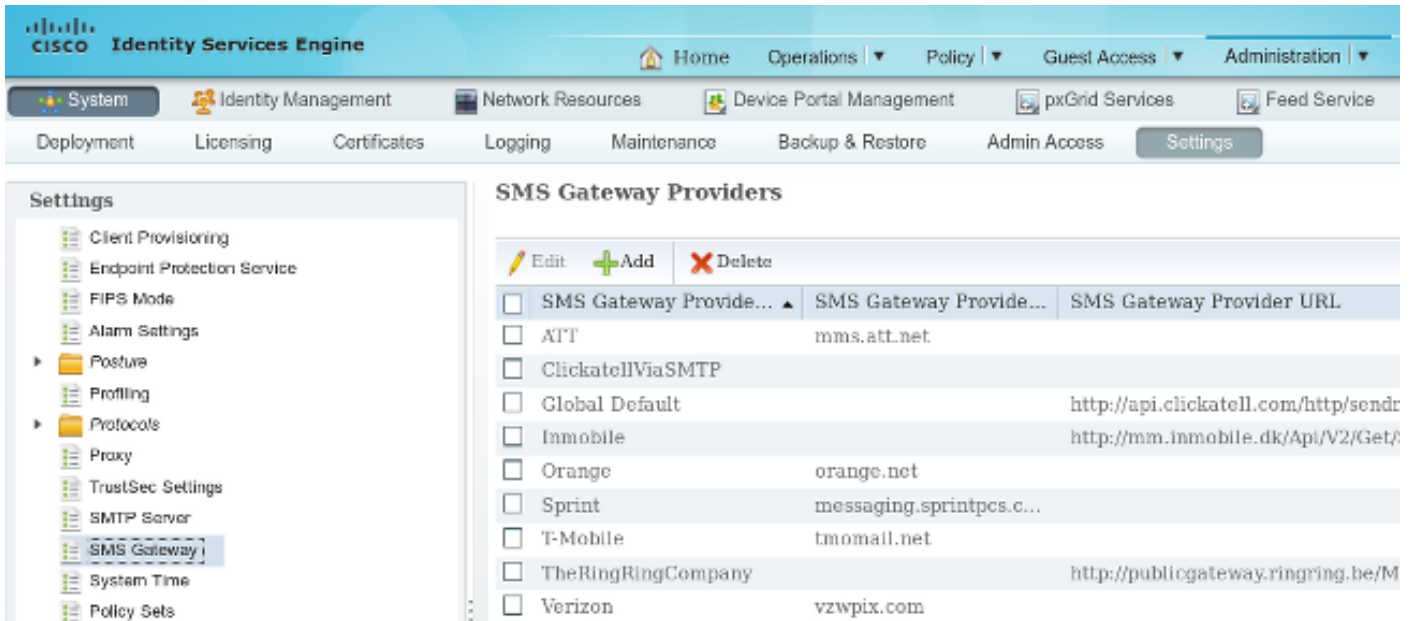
cisco Identity Services Engine

Home Operations ▾ Policy ▾ Guest Access ▾ Administration ▾

System Identity Management Network Resources Device Portal Management pxGrid Services Feed Service

Deployment Licensing Certificates Logging Maintenance Backup & Restore Admin Access Settings

Settings

Client Provisioning
Endpoint Protection Service
FIPS Mode
Alarm Settings
Posture
Profiling
Protocols
Proxy
TrustSec Settings
SMTP Server
SMS Gateway
System Time
Policy Sets

SMS Gateway Providers

Edit Add Delete

| | SMS Gateway Provide... ▲ | SMS Gateway Provide... | SMS Gateway Provider URL |
|---|---|---|---|
| | ATT | mms.att.net | |
| | ClickatellViaSMTP | | |
| | Global Default | | http://api.clickatell.com/http/sendr |
| | Inmobile | | http://mm.inmobile.dk/Api/V2/Get/ |
| | Orange | orange.net | |
| | Sprint | messaging.sprintpcs.c... | |
| | T-Mobile | tmomail.net | |
| | TheRingRingCompany | | http://publicgateway.ringring.be/M |
| | Verizon | vzwpix.com | |